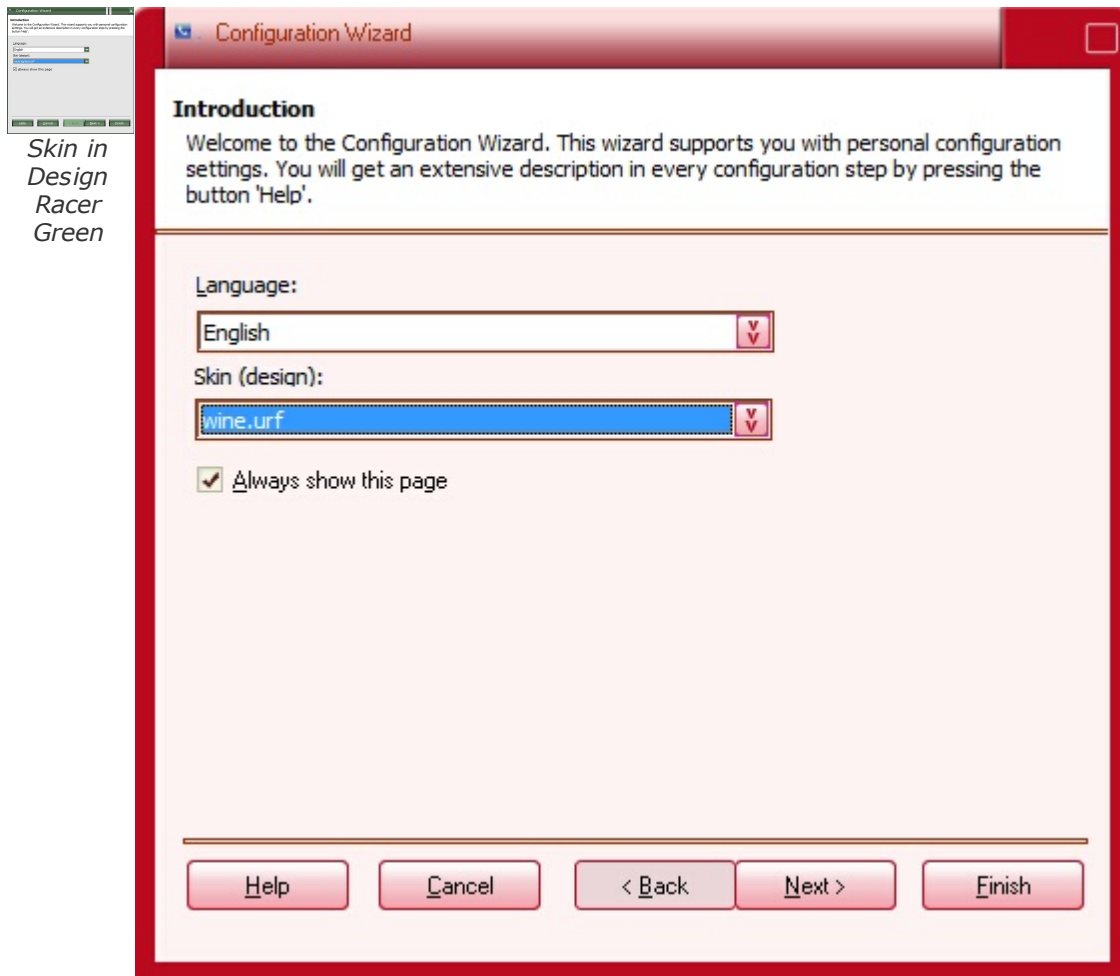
Skin in Design Racer Green

Configuration Wizard

Introduction
Welcome to the Configuration Wizard. This wizard supports you with personal configuration settings. You will get an extensive description in every configuration step by pressing the button 'Help'.

Language:
English
Skin (design):
wine.urf
Always show this page

Help
Cancel
< Back
Next >
Finish